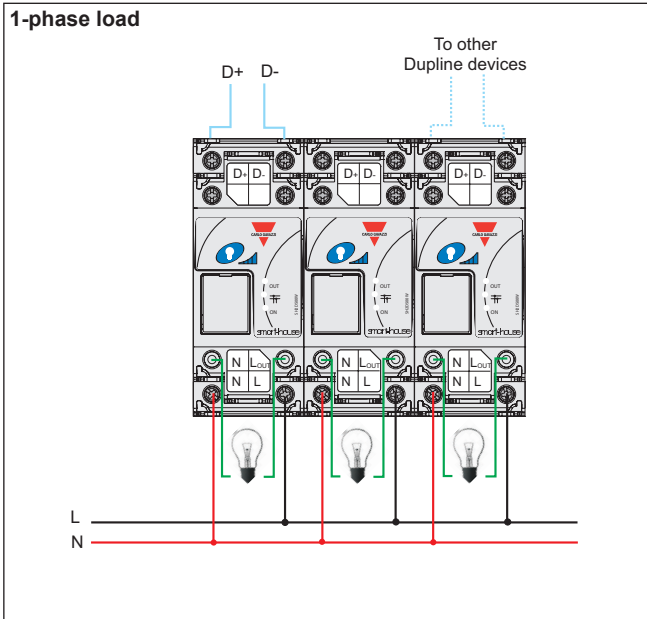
1-phase load

D+ D-

To other Dupline devices

D+ D-

D+ D-

D+ D-

CARLO GAVAZZI

CARLO GAVAZZI

CARLO GAVAZZI

OUT

ON

OUT

ON

OUT

ON

smart house

smart house

smart house

N $L_{OUT}$

N L

N $L_{OUT}$

N L

N $L_{OUT}$

N L

L

N